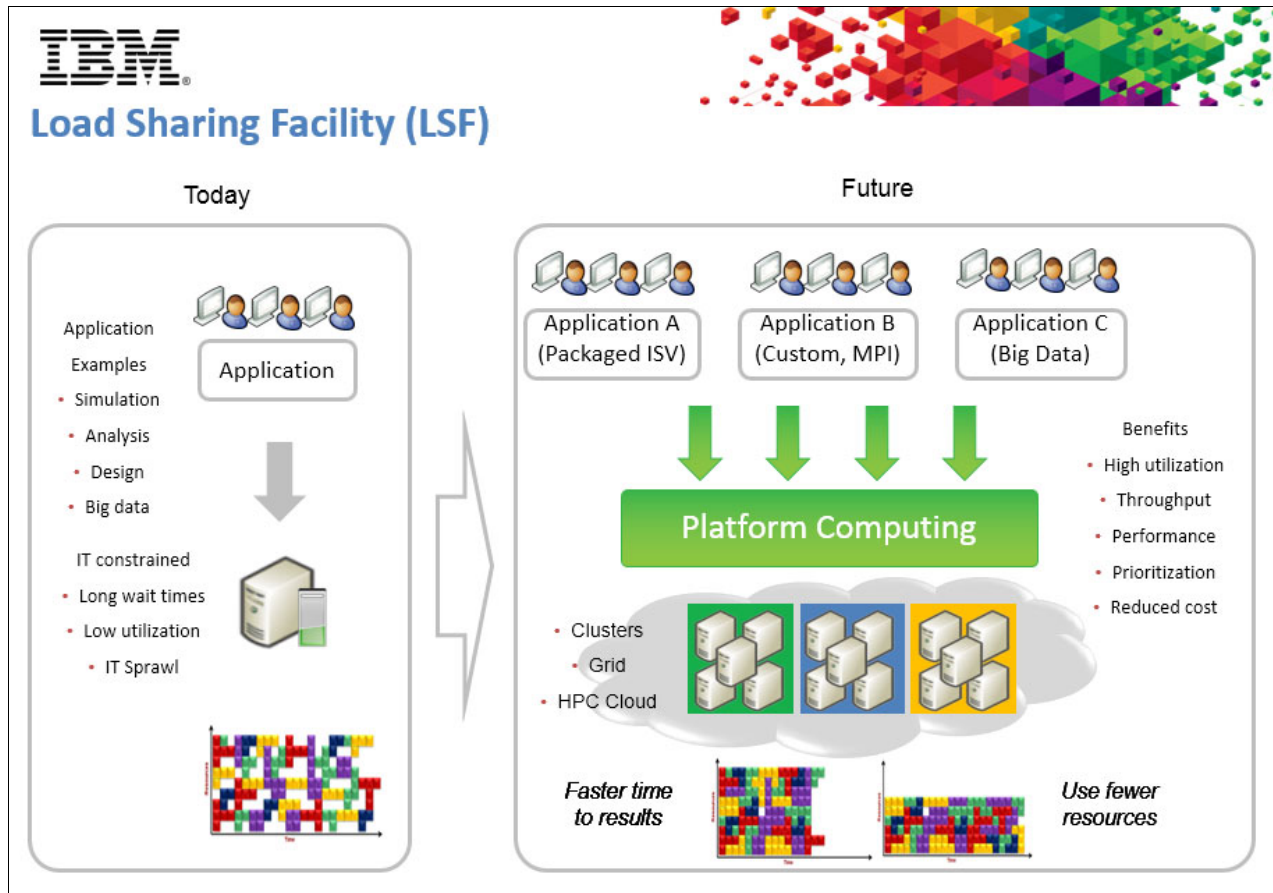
IBM

Load Sharing Facility (LSF)

Today

Application Examples
- Simulation
- Analysis
- Design
- Big data

Application

IT constrained
- Long wait times
- Low utilization
- IT Sprawl

Future

Application A (Packaged ISV)

Application B (Custom, MPI)

Application C (Big Data)

Benefits
- High utilization
- Throughput
- Performance
- Prioritization
- Reduced cost

Platform Computing

- Clusters
- Grid
- HPC Cloud

Faster time to results

Use fewer resources